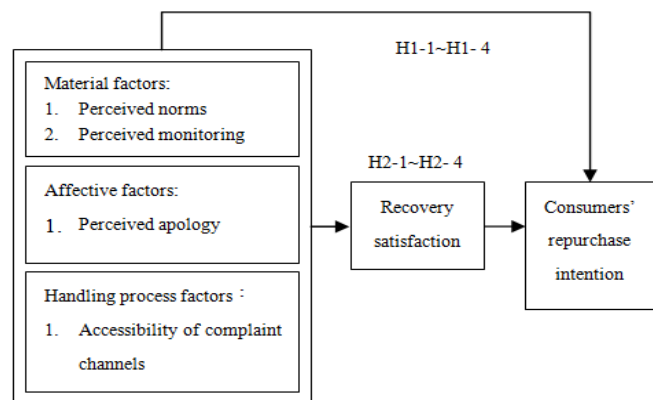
H1-1~H1- 4

Material factors:
1. Perceived norms
2. Perceived monitoring

Affective factors:
1. Perceived apology

Handling process factors：
1. Accessibility of complaint channels

H2-1~H2- 4

Recovery satisfaction

Consumers' repurchase intention